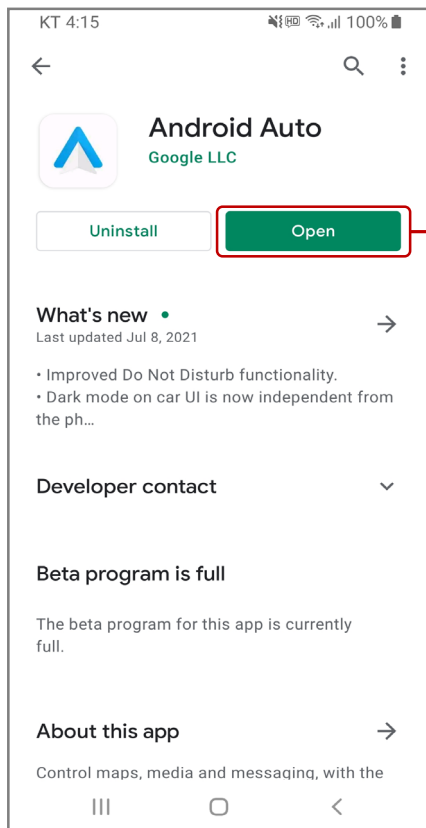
KT 4:15 100%

Android Auto
Google LLC

Uninstall
Open

What's new •
Last updated Jul 8, 2021

• Improved Do Not Disturb functionality.
• Dark mode on car UI is now independent from the ph…

Developer contact

Beta program is full

The beta program for this app is currently full.

About this app

Control maps, media and messaging, with the